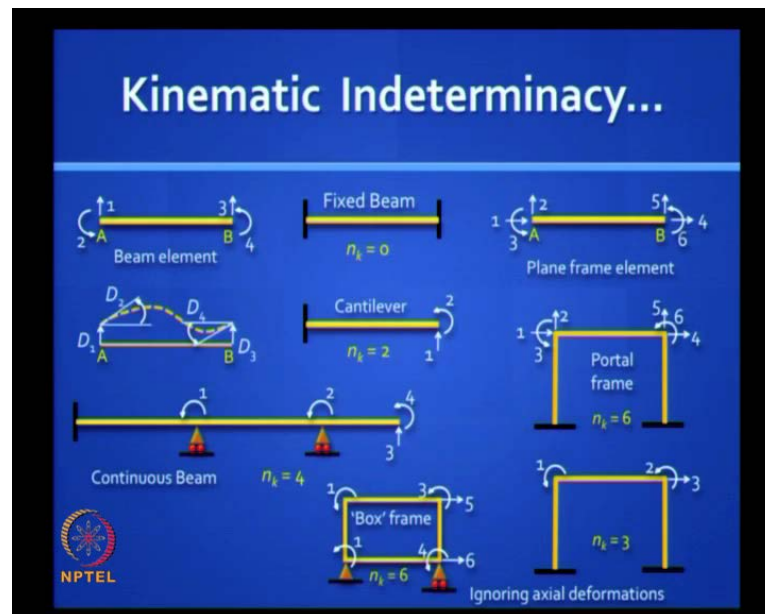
Kinematic Indeterminacy...

1 3
2 A B 4
Beam element

Fixed Beam
$n_k = 0$

1 2 5
3 A B 6 4
Plane frame element

$D_2$ $D_4$
$D_1$ A B $D_3$

Cantilever
2
1
$n_k = 2$

1 2 5 6
3 4
Portal frame
$n_k = 6$

1 2 4
3
Continuous Beam
$n_k = 4$

3 5
'Box' frame
1 4 6
$n_k = 6$

1 2 3
$n_k = 3$

Ignoring axial deformations

NPTEL